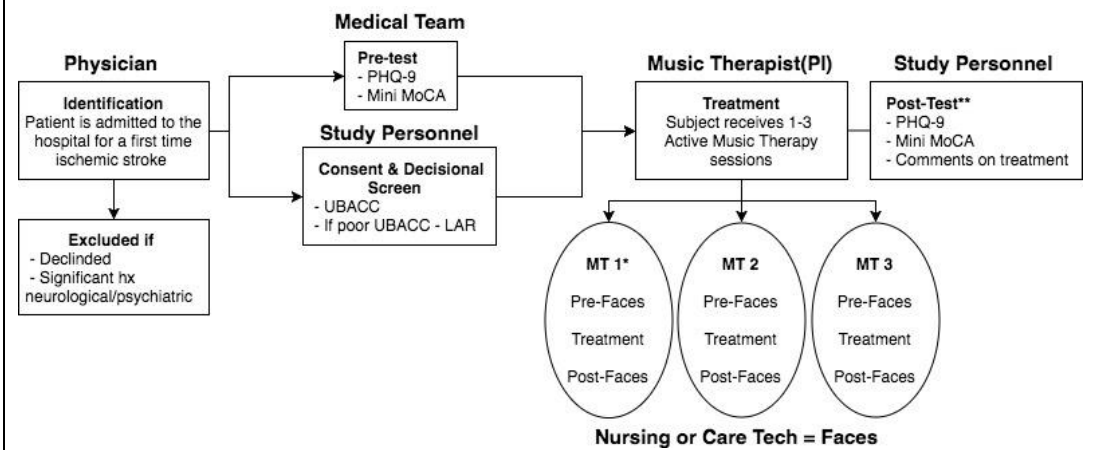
Physician

Identification
Patient is admitted to the hospital for a first time ischemic stroke

Excluded if
- Declinded
- Significant hx neurological/psychiatric

Medical Team

Pre-test
- PHQ-9
- Mini MoCA

Study Personnel

Consent & Decisional Screen
- UBACC
- If poor UBACC - LAR

Music Therapist(PI)

Treatment
Subject receives 1-3 Active Music Therapy sessions

Study Personnel

Post-Test**
- PHQ-9
- Mini MoCA
- Comments on treatment

MT 1*
Pre-Faces
Treatment
Post-Faces

MT 2
Pre-Faces
Treatment
Post-Faces

MT 3
Pre-Faces
Treatment
Post-Faces

Nursing or Care Tech = Faces